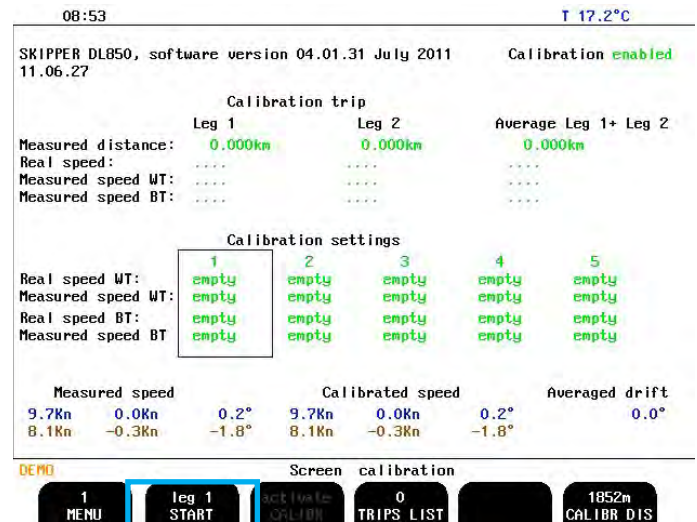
08:53 T 17.2°C

SKIPPER DL850, software version 04.01.31 July 2011 Calibration enabled
11.06.27

Calibration trip

| | Leg 1 | Leg 2 | Average Leg 1+ Leg 2 |
|---|---|---|---|
| Measured distance: | 0.000km | 0.000km | 0.000km |
| Real speed: | .... | .... | .... |
| Measured speed WT: | .... | .... | .... |
| Measured speed BT: | .... | .... | .... |

Calibration settings

| | 1 | 2 | 3 | 4 | 5 |
|---|---|---|---|---|---|
| Real speed WT: | empty | empty | empty | empty | empty |
| Measured speed WT: | empty | empty | empty | empty | empty |
| Real speed BT: | empty | empty | empty | empty | empty |
| Measured speed BT | empty | empty | empty | empty | empty |

| Measured speed | | | Calibrated speed | | | Averaged drift |
|---|---|---|---|---|---|---|
| 9.7Kn | 0.0Kn | 0.2° | 9.7Kn | 0.0Kn | 0.2° | 0.0° |
| 8.1Kn | -0.3Kn | -1.8° | 8.1Kn | -0.3Kn | -1.8° | |

DEMO Screen calibration

1 MENU
leg 1 START
activate CALIBR
0 TRIPS LIST
1852m CALIBR DIS